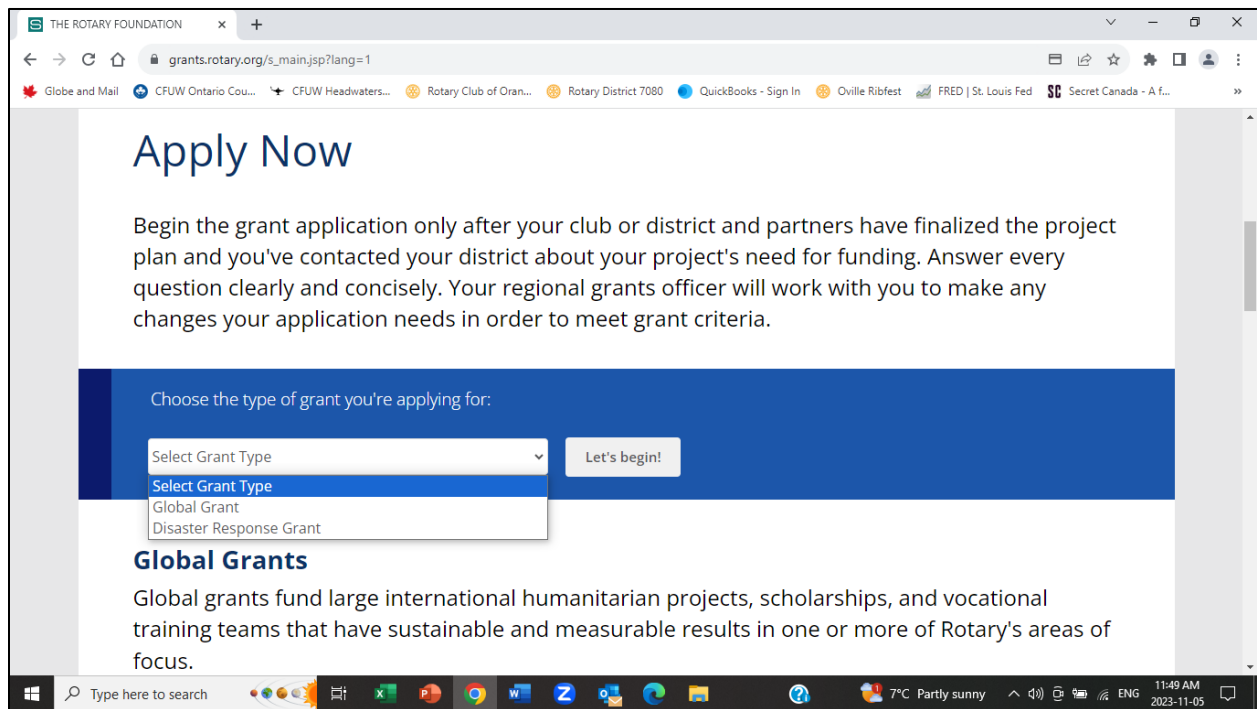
THE ROTARY FOUNDATION ×
+

grants.rotary.org/s_main.jsp?lang=1

Globe and Mail   CFUW Ontario Cou...   CFUW Headwaters...   Rotary Club of Oran...   Rotary District 7080   QuickBooks - Sign In   Oville Ribfest   FRED | St. Louis Fed   SC Secret Canada - A f...   »

Apply Now

Begin the grant application only after your club or district and partners have finalized the project plan and you've contacted your district about your project's need for funding. Answer every question clearly and concisely. Your regional grants officer will work with you to make any changes your application needs in order to meet grant criteria.

Choose the type of grant you're applying for:

Select Grant Type

Let's begin!

Select Grant Type
Global Grant
Disaster Response Grant

Global Grants

Global grants fund large international humanitarian projects, scholarships, and vocational training teams that have sustainable and measurable results in one or more of Rotary's areas of focus.

Type here to search

7°C Partly sunny   ENG   11:49 AM 2023-11-05